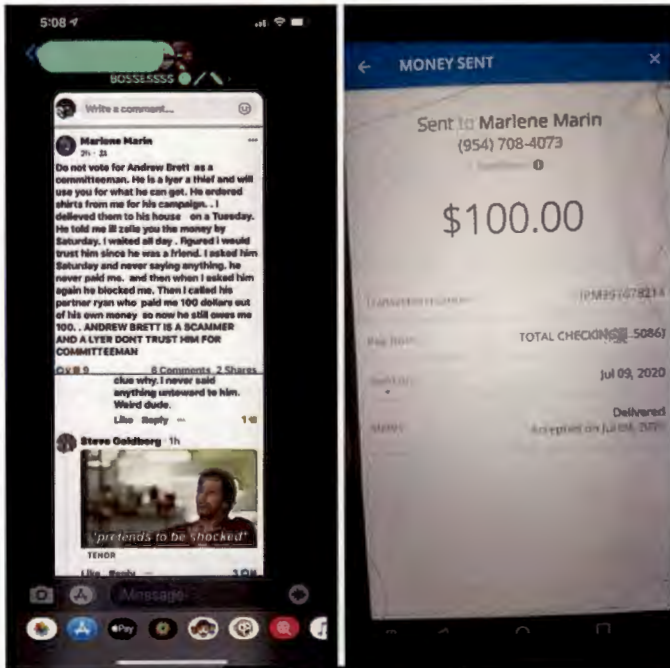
5:08

BOSSESSSS

Write a comment...

Marlene Marin
2h

Do not vote for Andrew Brett as a committeeman. He is a lyer a thief and will use you for what he can get. He ordered shirts from me for his campaign. . I delivered them to his house on a Tuesday. He told me ill zelle you the money by Saturday. I waited all day . figured I would trust him since he was a friend. I asked him Saturday and never saying anything. he never paid me. and then when I asked him again he blocked me. Then I called his partner ryan who paid me 100 dollars out of his own money so now he still owes me 100. . ANDREW BRETT IS A SCAMMER AND A LYER DONT TRUST HIM FOR COMMITTEEMAN

9 8 Comments 2 Shares

clue why. I never said anything untoward to him. Weird dude.

Like Reply 1

Steve Goldberg 1h

*pretends to be shocked*

TENOR

Like Reply

Message

MONEY SENT

Sent to Marlene Marin
(954) 708-4073
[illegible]

$100.00

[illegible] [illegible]8214

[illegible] TOTAL CHECKING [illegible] 5086)

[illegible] Jul 09, 2020

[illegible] Delivered
Accepted on Jul 09, 2020